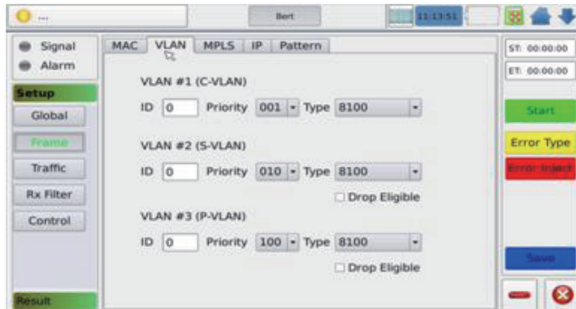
...

Bert

11:13:51

Signal

Alarm

Setup

Global

Frame

Traffic

Rx Filter

Control

Result

MAC | VLAN | MPLS | IP | Pattern

VLAN #1 (C-VLAN)

ID 0 Priority 001 Type 8100

VLAN #2 (S-VLAN)

ID 0 Priority 010 Type 8100

Drop Eligible

VLAN #3 (P-VLAN)

ID 0 Priority 100 Type 8100

Drop Eligible

ST: 00:00:00

ET: 00:00:00

Start

Error Type

Error Inject

Save